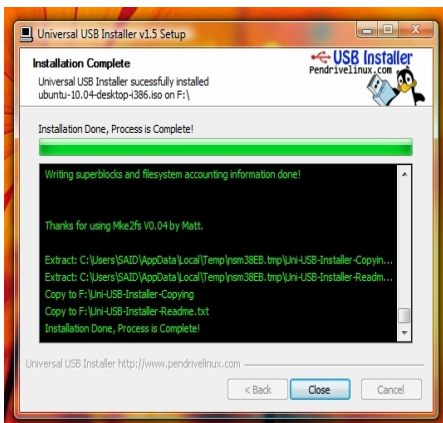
Universal USB Installer v1.5 Setup

Installation Complete

Universal USB Installer sucessfully installed ubuntu-10.04-desktop-i386.iso on F:\

USB Installer
Pendrivelinux.com

Installation Done, Process is Complete!

Writing superblocks and filesystem accounting information done!

Thanks for using Mke2fs V0.04 by Matt.

Extract: C:\Users\SAID\AppData\Local\Temp\nsm38EB.tmp\Uni-USB-Installer-Copyin...
Extract: C:\Users\SAID\AppData\Local\Temp\nsm38EB.tmp\Uni-USB-Installer-Readm...
Copy to F:\Uni-USB-Installer-Copying
Copy to F:\Uni-USB-Installer-Readme.txt
Installation Done, Process is Complete!

Universal USB Installer http://www.pendrivelinux.com

< Back
Close
Cancel